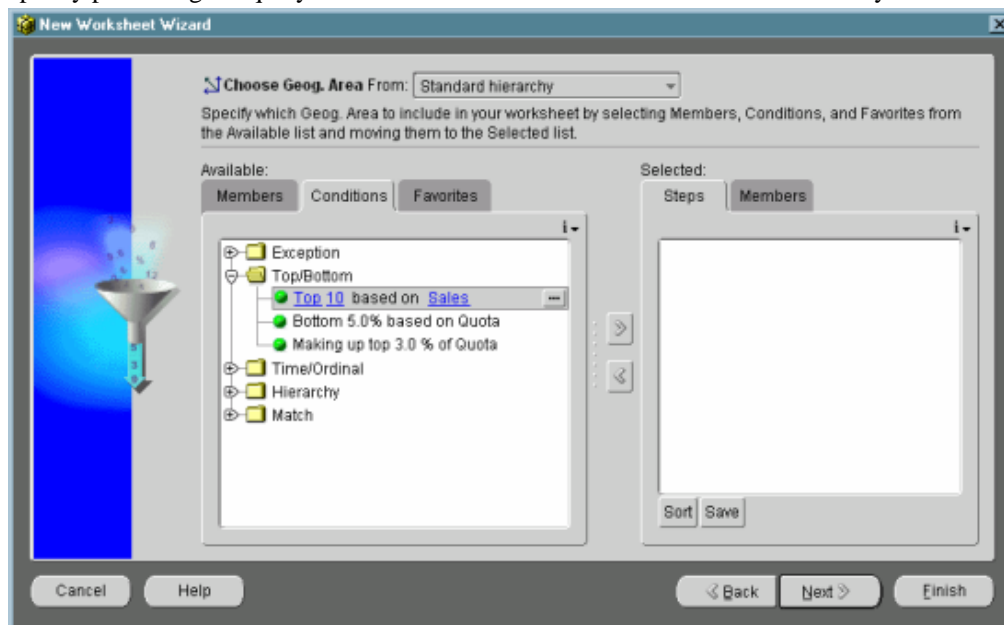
New Worksheet Wizard

Choose Geog. Area From: Standard hierarchy

Specify which Geog. Area to include in your worksheet by selecting Members, Conditions, and Favorites from the Available list and moving them to the Selected list.

Available:

Members | Conditions | Favorites

Exception
Top/Bottom
Top 10 based on Sales
Bottom 5.0% based on Quota
Making up top 3.0 % of Quota
Time/Ordinal
Hierarchy
Match

Selected:

Steps | Members

Sort | Save

Cancel | Help | Back | Next | Finish